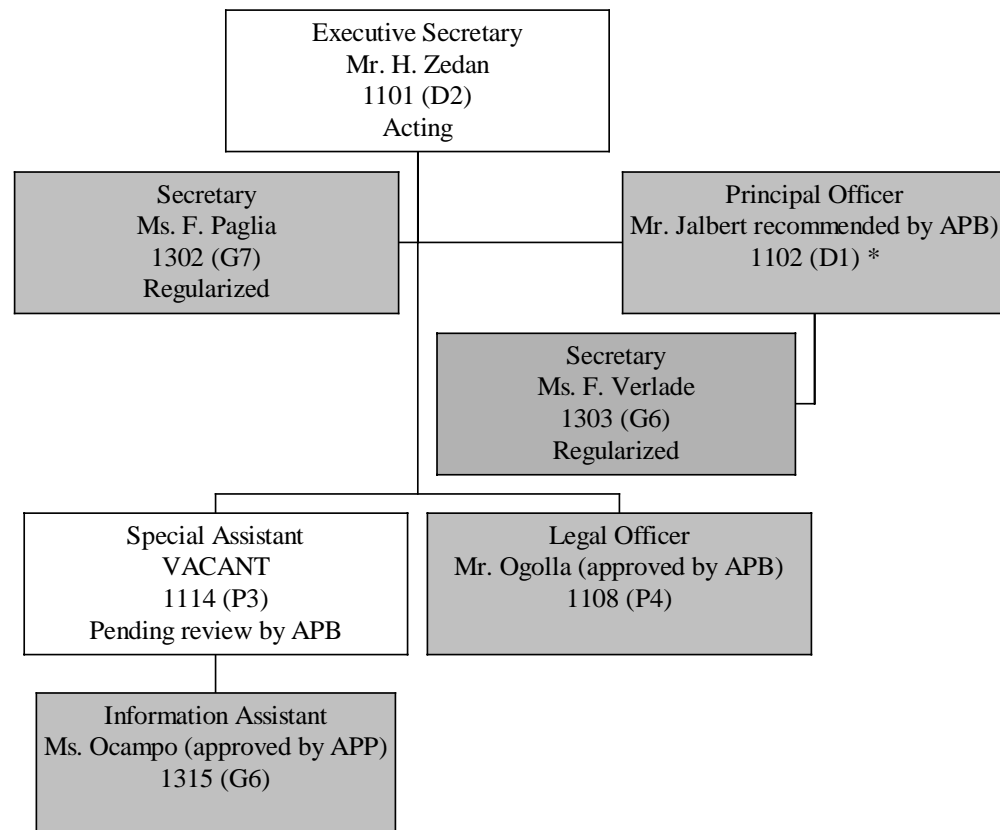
Executive Secretary
Mr. H. Zedan
1101 (D2)
Acting

Secretary
Ms. F. Paglia
1302 (G7)
Regularized

Principal Officer
Mr. Jalbert recommended by APB)
1102 (D1) *

Secretary
Ms. F. Verlade
1303 (G6)
Regularized

Special Assistant
VACANT
1114 (P3)
Pending review by APB

Legal Officer
Mr. Ogolla (approved by APB)
1108 (P4)

Information Assistant
Ms. Ocampo (approved by APP)
1315 (G6)